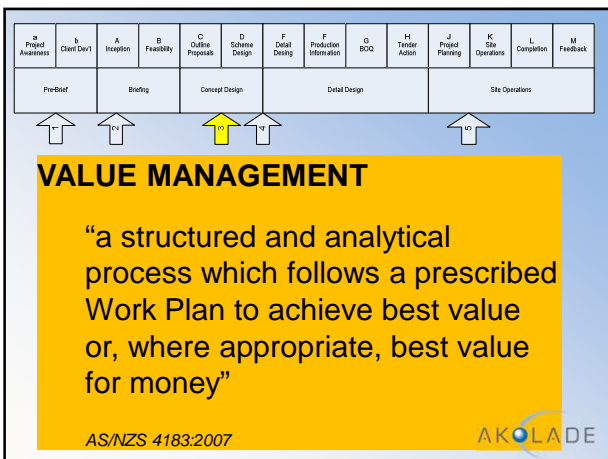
| a Project Awareness | b Client Dev1 | A Inception | B Feasibility | C Outline Proposals | D Scheme Design | F Detail Desing | F Production Information | G BOQ | H Tender Action | J Project Planning | K Site Operations | L Completion | M Feedback |
|---|---|---|---|---|---|---|---|---|---|---|---|---|---|

| Pre-Brief | Briefing | Concept Design | Detail Design | Site Operations |
|---|---|---|---|---|

1 2 3 4 5

VALUE MANAGEMENT

"a structured and analytical process which follows a prescribed Work Plan to achieve best value or, where appropriate, best value for money"

AS/NZS 4183:2007

AKOLADE